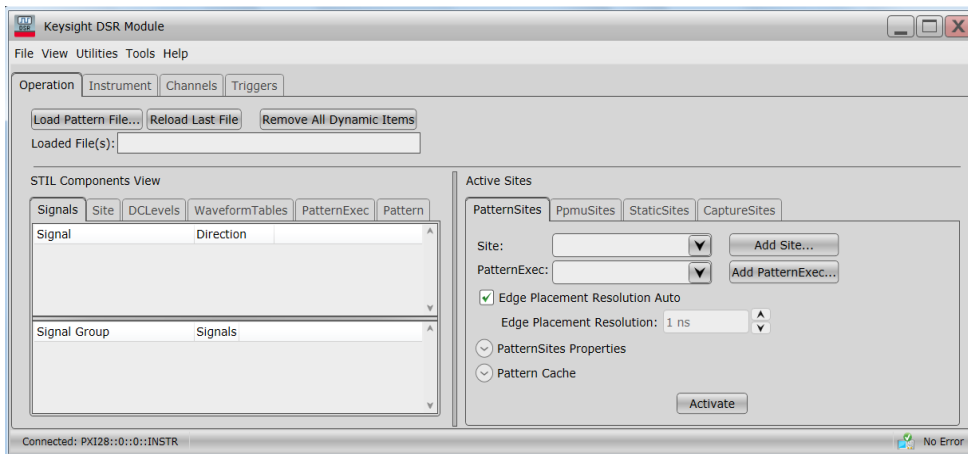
Keysight DSR Module

File View Utilities Tools Help

Operation Instrument Channels Triggers

Load Pattern File... Reload Last File Remove All Dynamic Items

Loaded File(s):

STIL Components View

Signals Site DCLevels WaveformTables PatternExec Pattern

| Signal | Direction |
|---|---|

| Signal Group | Signals |
|---|---|

Active Sites

PatternSites PpmuSites StaticSites CaptureSites

Site: Add Site...

PatternExec: Add PatternExec...

Edge Placement Resolution Auto

Edge Placement Resolution: 1 ns

PatternSites Properties

Pattern Cache

Activate

Connected: PXI28::0::0::INSTR

No Error